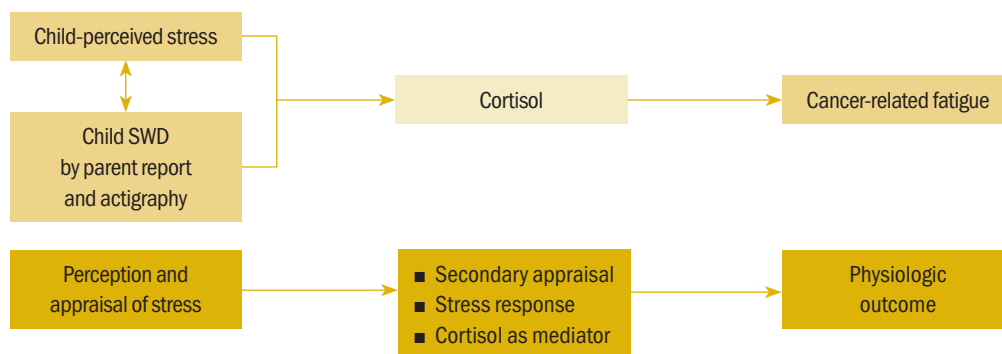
Child-perceived stress

Child SWD
by parent report
and actigraphy

Cortisol

Cancer-related fatigue

Perception and
appraisal of stress

■ Secondary appraisal
■ Stress response
■ Cortisol as mediator

Physiologic
outcome